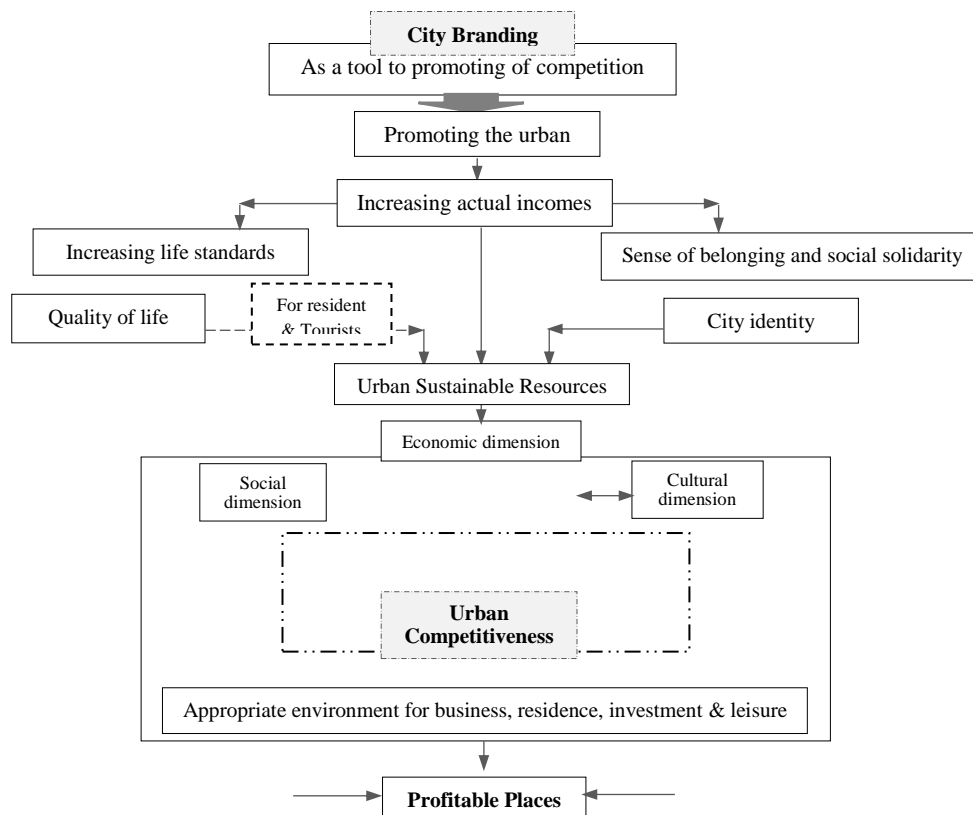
City Branding

As a tool to promoting of competition

Promoting the urban

Increasing actual incomes

Increasing life standards

Sense of belonging and social solidarity

Quality of life

For resident & Tourists

City identity

Urban Sustainable Resources

Economic dimension

Social dimension

Cultural dimension

Urban Competitiveness

Appropriate environment for business, residence, investment & leisure

Profitable Places